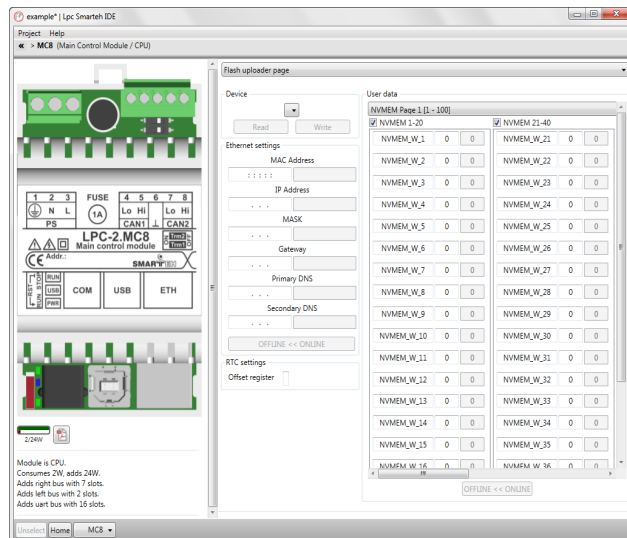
example* | Lpc Smarteh IDE

Project Help

« > MC8 (Main Control Module / CPU)

1 2 3 FUSE 4 5 6 7 8
N L 1A Lo Hi Lo Hi
PS CAN1 CAN2
LPC-2.MC8
Main control module
Trm1 Trm2
Addr.:
SMARTEH
RUN USB PWR
COM USB ETH

2/24W

Module is CPU.
Consumes 2W, adds 24W.
Adds right bus with 7 slots.
Adds left bus with 2 slots.
Adds uart bus with 16 slots.

Unselect Home MC8

Flash uploader page

Device
Read Write

Ethernet settings
MAC Address
: : : : :
IP Address
. . .
MASK
. . .
Gateway
. . .
Primary DNS
. . .
Secondary DNS
. . .
OFFLINE << ONLINE

RTC settings
Offset register

User data
NVMEM Page 1 [1 - 100]

| NVMEM 1-20 | | | NVMEM 21-40 | | |
|---|---|---|---|---|---|
| NVMEM_W_1 | 0 | 0 | NVMEM_W_21 | 0 | 0 |
| NVMEM_W_2 | 0 | 0 | NVMEM_W_22 | 0 | 0 |
| NVMEM_W_3 | 0 | 0 | NVMEM_W_23 | 0 | 0 |
| NVMEM_W_4 | 0 | 0 | NVMEM_W_24 | 0 | 0 |
| NVMEM_W_5 | 0 | 0 | NVMEM_W_25 | 0 | 0 |
| NVMEM_W_6 | 0 | 0 | NVMEM_W_26 | 0 | 0 |
| NVMEM_W_7 | 0 | 0 | NVMEM_W_27 | 0 | 0 |
| NVMEM_W_8 | 0 | 0 | NVMEM_W_28 | 0 | 0 |
| NVMEM_W_9 | 0 | 0 | NVMEM_W_29 | 0 | 0 |
| NVMEM_W_10 | 0 | 0 | NVMEM_W_30 | 0 | 0 |
| NVMEM_W_11 | 0 | 0 | NVMEM_W_31 | 0 | 0 |
| NVMEM_W_12 | 0 | 0 | NVMEM_W_32 | 0 | 0 |
| NVMEM_W_13 | 0 | 0 | NVMEM_W_33 | 0 | 0 |
| NVMEM_W_14 | 0 | 0 | NVMEM_W_34 | 0 | 0 |
| NVMEM_W_15 | 0 | 0 | NVMEM_W_35 | 0 | 0 |
| NVMEM_W_16 | 0 | 0 | NVMEM_W_36 | 0 | 0 |

OFFLINE << ONLINE